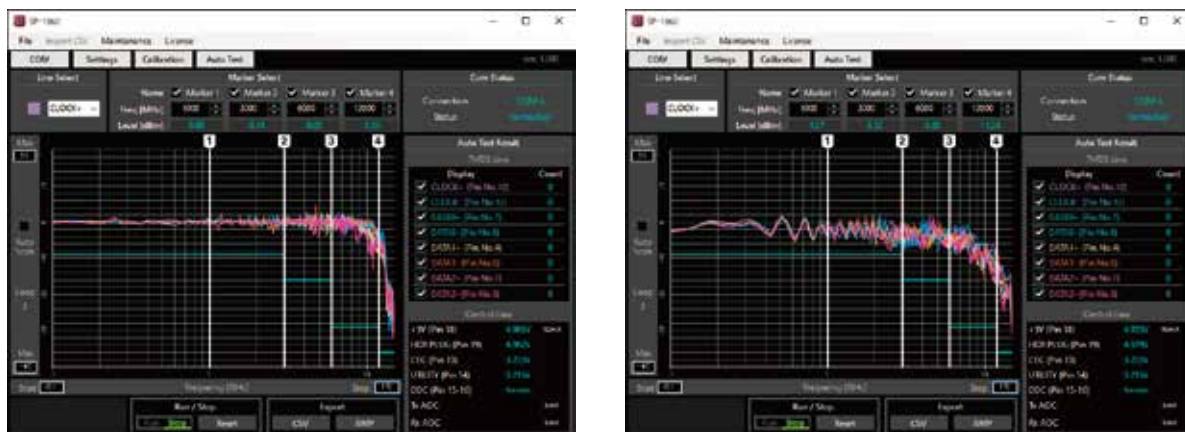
SP-1060
File Import CSV Maintenance License
COM Settings Calibration Auto Test
Line Select
CLOCK+
Marker Select
Name Marker 1 Marker 2 Marker 3 Marker 4
Freq [MHz] 1000 3300 6000 12000
Level [dBm]
Com Status
Connection
Status
1 2 3 4
Max
Auto Scale
Min
Start
Frequency [MHz]
Stop
Auto Test Result
TMDS Line
Display Count
CLOCK+ (Pin No.10)
CLOCK- (Pin No.12)
DATA0+ (Pin No.7)
DATA0- (Pin No.9)
DATA1+ (Pin No.4)
DATA1- (Pin No.6)
DATA2+ (Pin No.1)
DATA2- (Pin No.3)
Control Line
+5V (Pin 18)
HDR PLUG (Pin 19)
CEC (Pin 13)
UTILITY (Pin 14)
DDC (Pin 15-16)
Tx AOC
Rx AOC
Run / Stop
Run Stop Reset
Export
CSV BMP

SP-1060
File Import CSV Maintenance License
COM Settings Calibration Auto Test
Line Select
CLOCK+
Marker Select
Name Marker 1 Marker 2 Marker 3 Marker 4
Freq [MHz] 1000 3300 6000 12000
Level [dBm]
Com Status
Connection
Status
1 2 3 4
Max
Auto Scale
Min
Start
Frequency [MHz]
Stop
Auto Test Result
TMDS Line
Display Count
CLOCK+ (Pin No.10)
CLOCK- (Pin No.12)
DATA0+ (Pin No.7)
DATA0- (Pin No.9)
DATA1+ (Pin No.4)
DATA1- (Pin No.6)
DATA2+ (Pin No.1)
DATA2- (Pin No.3)
Control Line
+5V (Pin 18)
HDR PLUG (Pin 19)
CEC (Pin 13)
UTILITY (Pin 14)
DDC (Pin 15-16)
Tx AOC
Rx AOC
Run / Stop
Run Stop Reset
Export
CSV BMP